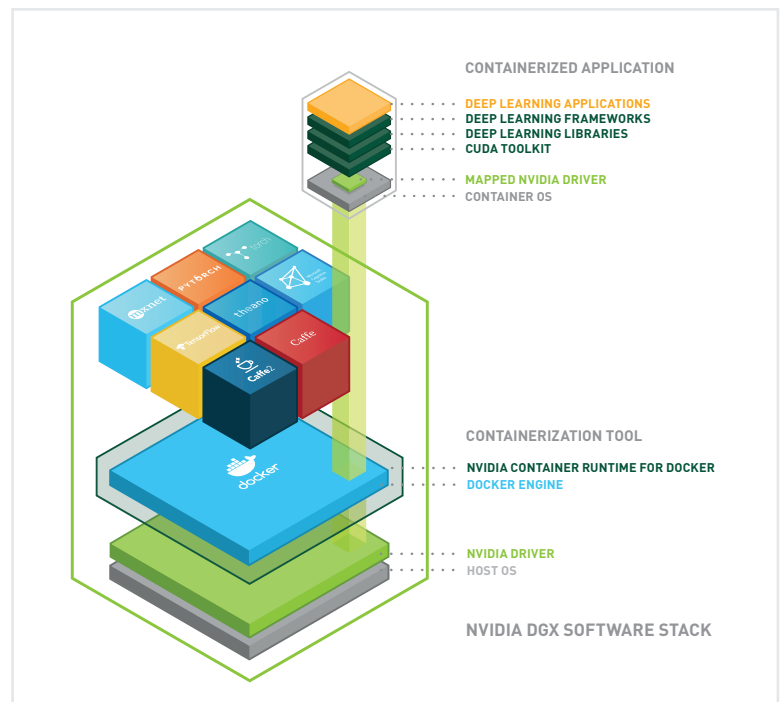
CONTAINERIZED APPLICATION

DEEP LEARNING APPLICATIONS
DEEP LEARNING FRAMEWORKS
DEEP LEARNING LIBRARIES
CUDA TOOLKIT

MAPPED NVIDIA DRIVER
CONTAINER OS

Torch
PYTORCH
mxnet
theano
TensorFlow
Caffe
Caffe2

CONTAINERIZATION TOOL

NVIDIA CONTAINER RUNTIME FOR DOCKER
DOCKER ENGINE

docker

NVIDIA DRIVER
HOST OS

NVIDIA DGX SOFTWARE STACK